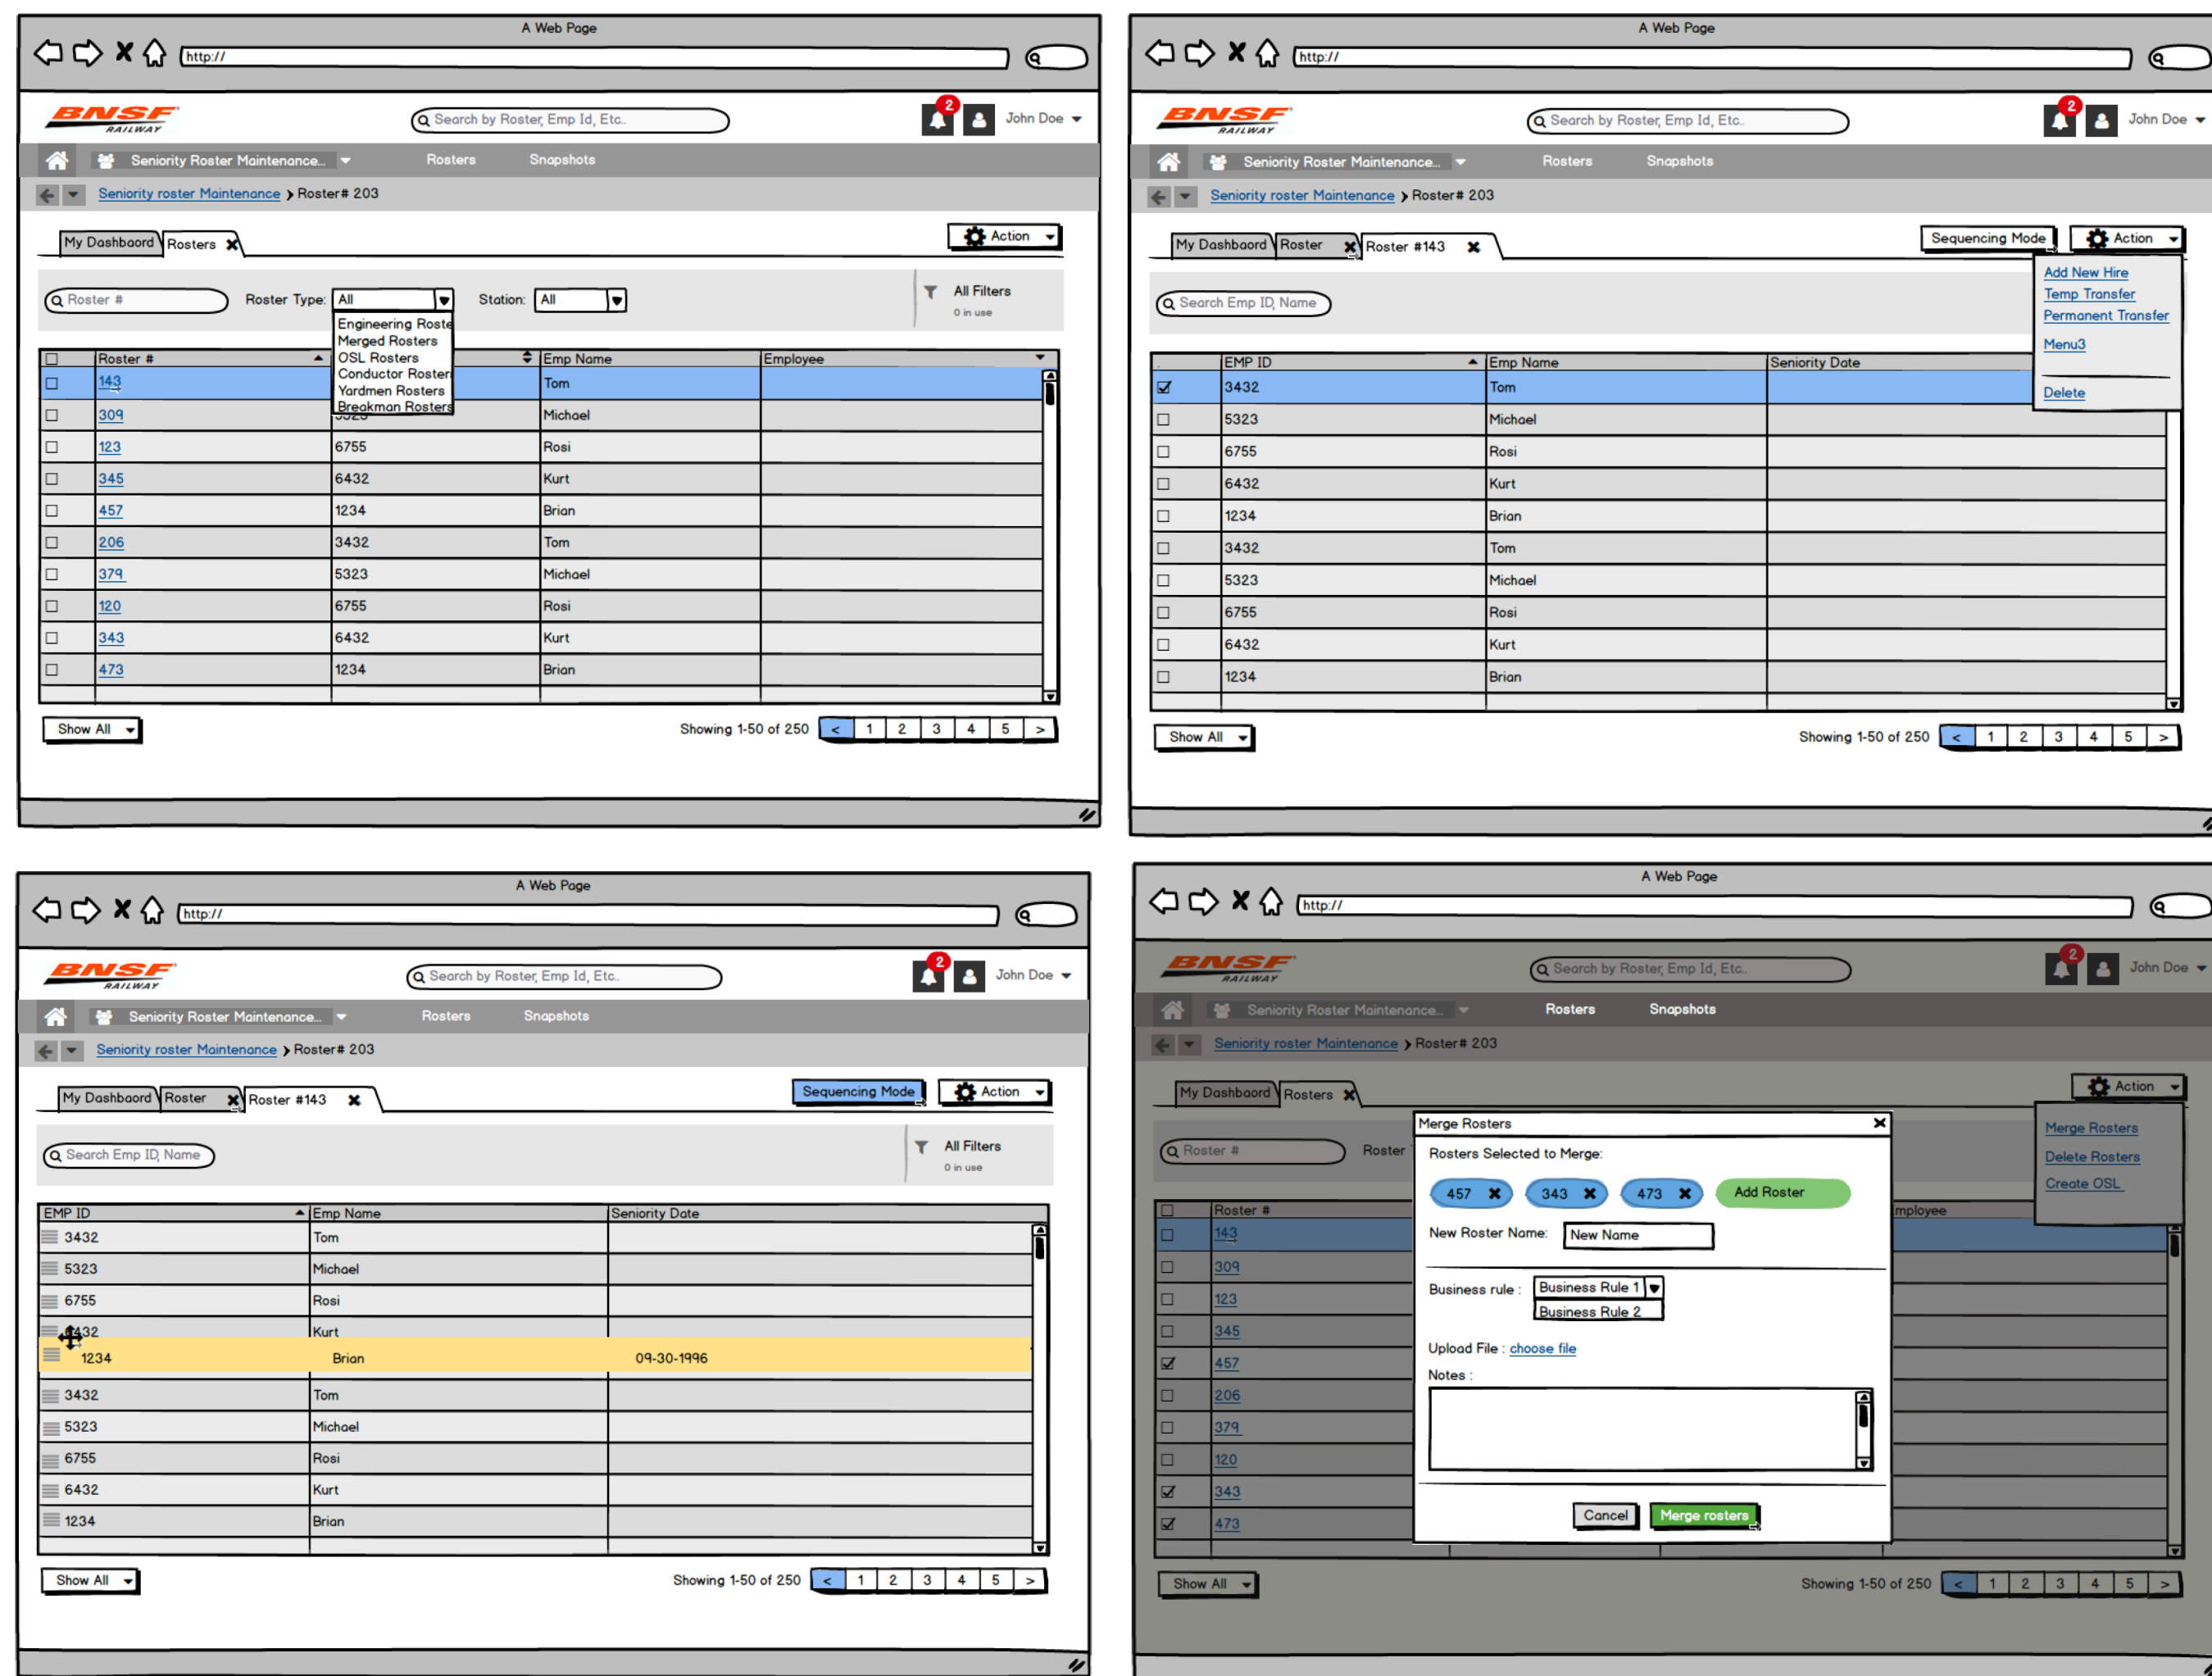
A Web Page

http://

BNSF RAILWAY

Search by Roster, Emp Id, Etc.

2

John Doe

Seniority Roster Maintenance... Rosters Snapshots

Seniority roster Maintenance > Roster# 203

My Dashboard Rosters

Action

Roster # Roster Type: All Station: All

All Filters
0 in use

Engineering Roste
Merged Rosters
OSL Rosters
Conductor Roster
Yardmen Rosters
Breakman Rosters

| | Roster # | | Emp Name | Employee |
|---|---|---|---|---|
| | 143 | | Tom | |
| | 309 | 5323 | Michael | |
| | 123 | 6755 | Rosi | |
| | 345 | 6432 | Kurt | |
| | 457 | 1234 | Brian | |
| | 206 | 3432 | Tom | |
| | 379 | 5323 | Michael | |
| | 120 | 6755 | Rosi | |
| | 343 | 6432 | Kurt | |
| | 473 | 1234 | Brian | |

Show All

Showing 1-50 of 250 < 1 2 3 4 5 >

A Web Page

http://

BNSF RAILWAY

Search by Roster, Emp Id, Etc.

2

John Doe

Seniority Roster Maintenance... Rosters Snapshots

Seniority roster Maintenance > Roster# 203

My Dashboard Roster Roster #143

Sequencing Mode Action

Add New Hire
Temp Transfer
Permanent Transfer
Menu3
Delete

Search Emp ID, Name

| | EMP ID | Emp Name | Seniority Date |
|---|---|---|---|
| ☑ | 3432 | Tom | |
| | 5323 | Michael | |
| | 6755 | Rosi | |
| | 6432 | Kurt | |
| | 1234 | Brian | |
| | 3432 | Tom | |
| | 5323 | Michael | |
| | 6755 | Rosi | |
| | 6432 | Kurt | |
| | 1234 | Brian | |

Show All

Showing 1-50 of 250 < 1 2 3 4 5 >

A Web Page

http://

BNSF RAILWAY

Search by Roster, Emp Id, Etc.

2

John Doe

Seniority Roster Maintenance... Rosters Snapshots

Seniority roster Maintenance > Roster# 203

My Dashboard Roster Roster #143

Sequencing Mode Action

Search Emp ID, Name

All Filters
0 in use

| EMP ID | Emp Name | Seniority Date |
|---|---|---|
| 3432 | Tom | |
| 5323 | Michael | |
| 6755 | Rosi | |
| 6432 | Kurt | |
| 1234 | Brian | 09-30-1996 |
| 3432 | Tom | |
| 5323 | Michael | |
| 6755 | Rosi | |
| 6432 | Kurt | |
| 1234 | Brian | |

Show All

Showing 1-50 of 250 < 1 2 3 4 5 >

A Web Page

http://

BNSF RAILWAY

Search by Roster, Emp Id, Etc.

2

John Doe

Seniority Roster Maintenance... Rosters Snapshots

Seniority roster Maintenance > Roster# 203

My Dashboard Rosters

Action

Merge Rosters
Delete Rosters
Create OSL

Roster # Roster

| | Roster # | mployee |
|---|---|---|
| | 143 | |
| | 309 | |
| | 123 | |
| | 345 | |
| ☑ | 457 | |
| | 206 | |
| | 379 | |
| | 120 | |
| ☑ | 343 | |
| ☑ | 473 | |

Merge Rosters

Rosters Selected to Merge:

457 343 473 Add Roster

New Roster Name: New Name

Business rule : Business Rule 1
Business Rule 2

Upload File : choose file

Notes :

Cancel Merge rosters

Show All

Showing 1-50 of 250 < 1 2 3 4 5 >